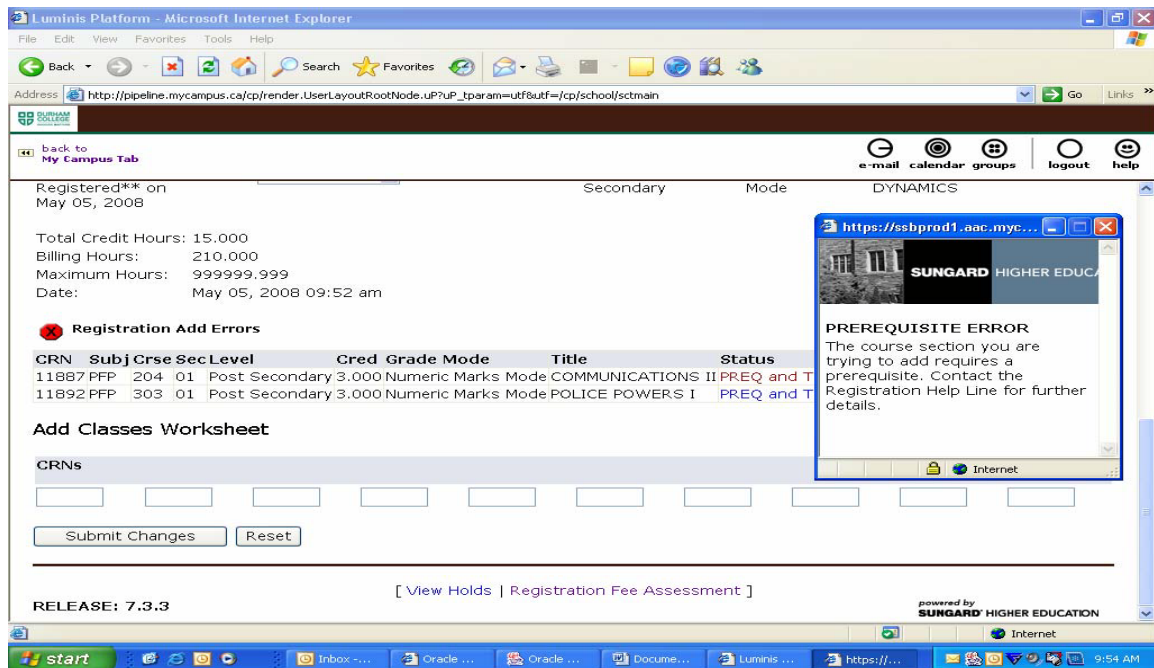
Luminis Platform - Microsoft Internet Explorer

File Edit View Favorites Tools Help

Back Search Favorites

Address http://pipeline.mycampus.ca/cp/render.UserLayoutRootNode.uP?uP_tparam=utf&utf=/cp/school/sctmain Go Links

DURHAM COLLEGE

back to My Campus Tab

e-mail calendar groups logout help

Registered** on May 05, 2008 Secondary Mode DYNAMICS

Total Credit Hours: 15.000
Billing Hours: 210.000
Maximum Hours: 999999.999
Date: May 05, 2008 09:52 am

Registration Add Errors

| CRN | Subj | Crse | Sec | Level | Cred | Grade Mode | Title | Status |
|---|---|---|---|---|---|---|---|---|
| 11887 | PFP | 204 | 01 | Post Secondary | 3.000 | Numeric Marks Mode | COMMUNICATIONS II | PREQ and T |
| 11892 | PFP | 303 | 01 | Post Secondary | 3.000 | Numeric Marks Mode | POLICE POWERS I | PREQ and T |

Add Classes Worksheet

CRNs

Submit Changes Reset

[ View Holds | Registration Fee Assessment ]

RELEASE: 7.3.3

powered by SUNGARD HIGHER EDUCATION

https://ssbprod1.aac.myc...

SUNGARD HIGHER EDUC

PREREQUISITE ERROR
The course section you are trying to add requires a prerequisite. Contact the Registration Help Line for further details.

Internet

Internet

start Inbox -... Oracle ... Oracle ... Docume... Luminis ... https://... 9:54 AM